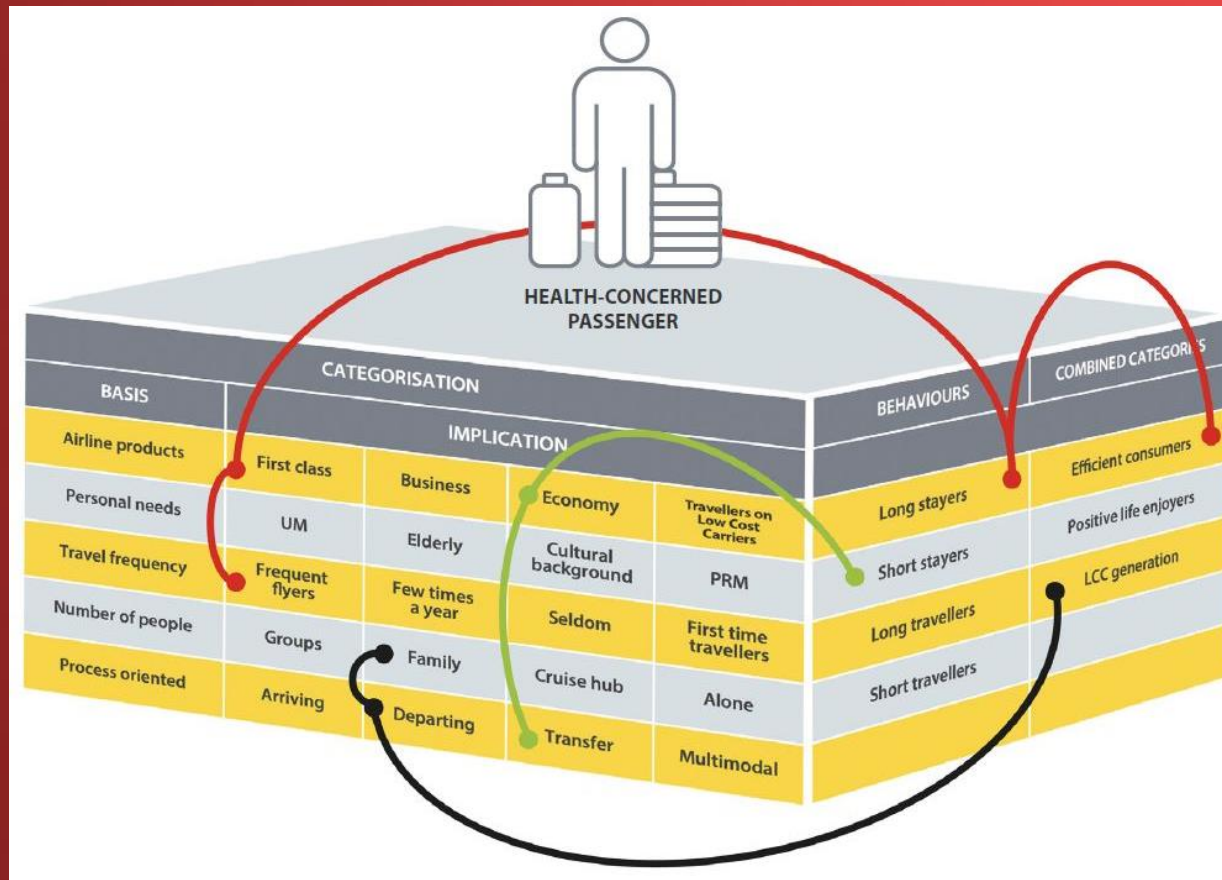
HEALTH-CONCERNED PASSENGER

CATEGORISATION

| BASIS | IMPLICATION | | | |
|---|---|---|---|---|
| Airline products | First class | Business | Economy | Travellers on Low Cost Carriers |
| Personal needs | UM | Elderly | Cultural background | PRM |
| Travel frequency | Frequent flyers | Few times a year | Seldom | First time travellers |
| Number of people | Groups | Family | Cruise hub | Alone |
| Process oriented | Arriving | Departing | Transfer | Multimodal |

| BEHAVIOURS | COMBINED CATEGORI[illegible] |
|---|---|
| Long stayers | Efficient consumers |
| Short stayers | Positive life enjoyers |
| Long travellers | LCC generation |
| Short travellers | |